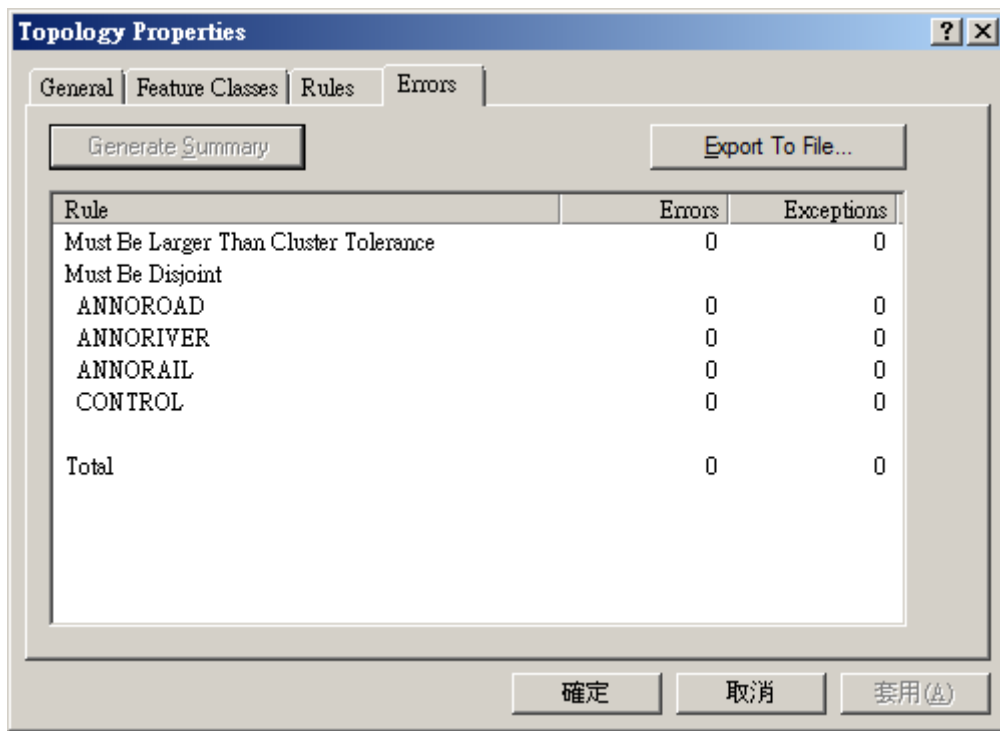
Topology Properties

?
X

General | Feature Classes | Rules | Errors

Generate Summary

Export To File...

| Rule | Errors | Exceptions |
|---|---|---|
| Must Be Larger Than Cluster Tolerance | 0 | 0 |
| Must Be Disjoint | | |
| ANNOROAD | 0 | 0 |
| ANNORIVER | 0 | 0 |
| ANNORAIL | 0 | 0 |
| CONTROL | 0 | 0 |
| | | |
| Total | 0 | 0 |

確定
取消
套用(A)